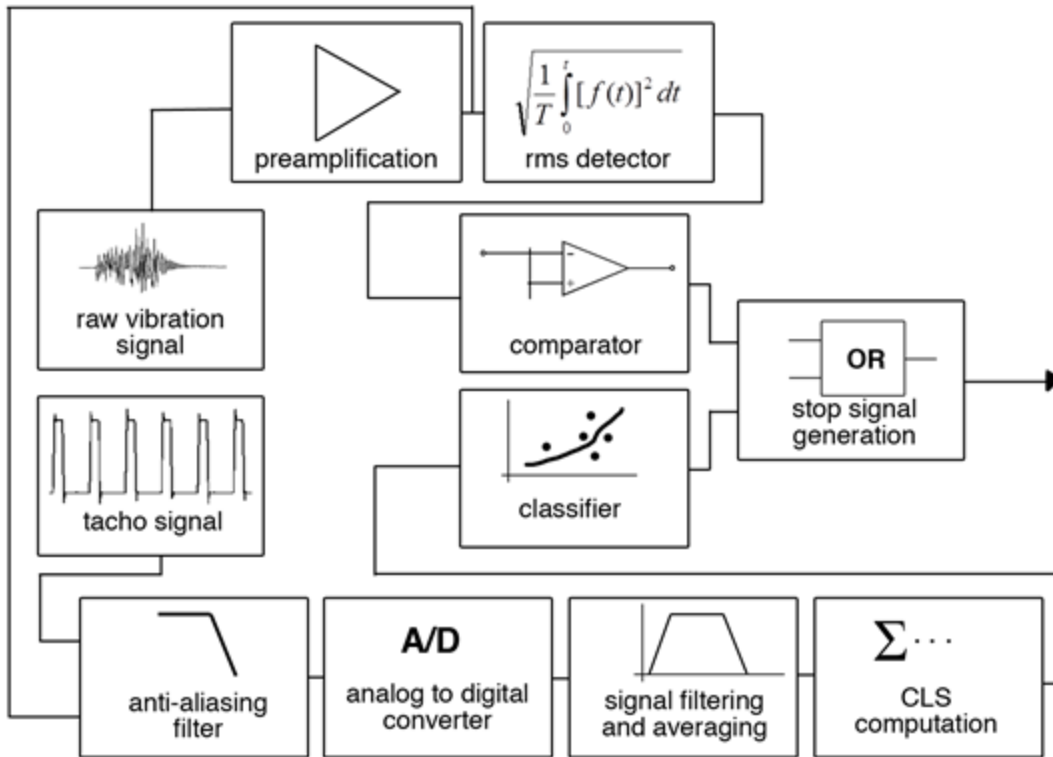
preamplification

$\sqrt{\frac{1}{T}\int_0^t [f(t)]^2\, dt}$

rms detector

raw vibration signal

comparator

OR

stop signal generation

classifier

tacho signal

anti-aliasing filter

A/D

analog to digital converter

signal filtering and averaging

$\sum\cdots$

CLS computation